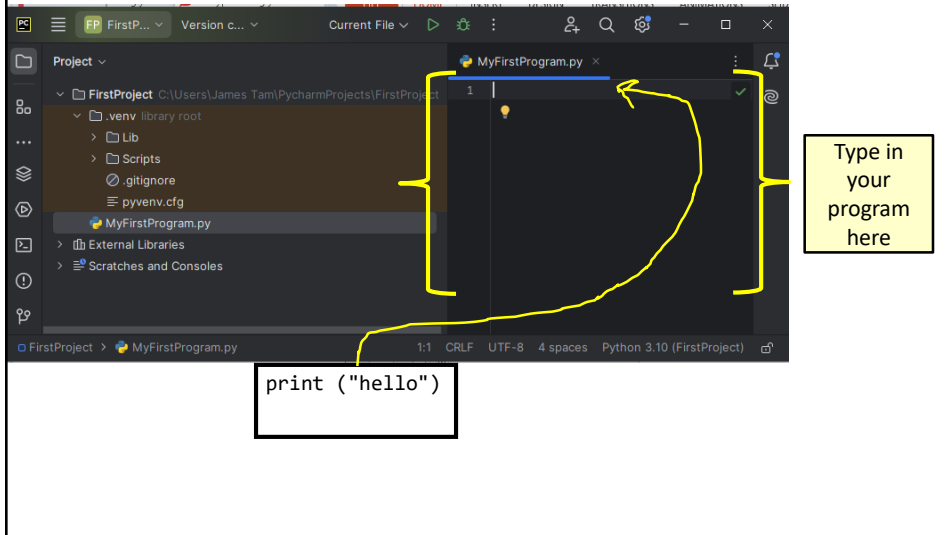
PC FP FirstP... Version c... Current File

Project

FirstProject C:\Users\James Tam\PycharmProjects\FirstProject
.venv library root
Lib
Scripts
.gitignore
pyvenv.cfg
MyFirstProgram.py
External Libraries
Scratches and Consoles

MyFirstProgram.py ×

1

Type in your program here

FirstProject > MyFirstProgram.py 1:1 CRLF UTF-8 4 spaces Python 3.10 (FirstProject)

print ("hello")